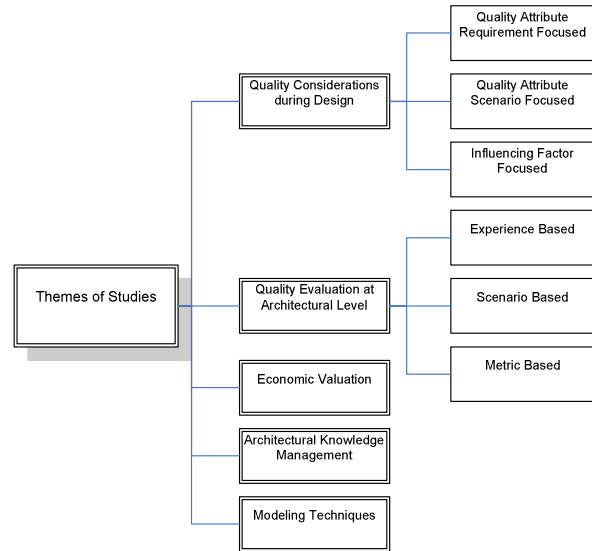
Themes of Studies

Quality Considerations during Design

Quality Attribute Requirement Focused

Quality Attribute Scenario Focused

Influencing Factor Focused

Quality Evaluation at Architectural Level

Experience Based

Scenario Based

Metric Based

Economic Valuation

Architectural Knowledge Management

Modeling Techniques